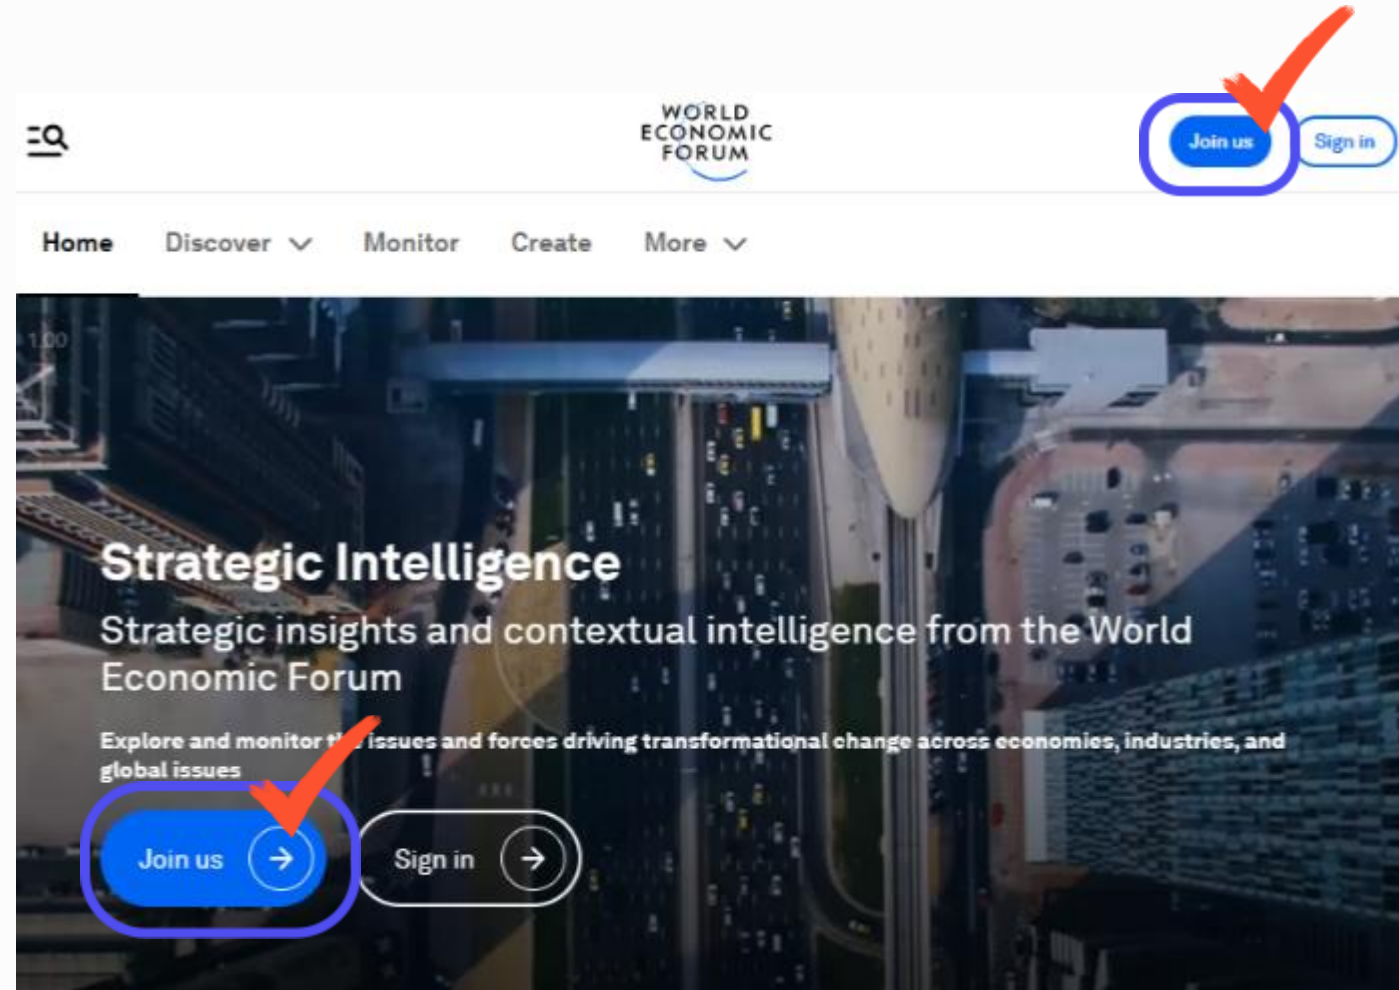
WORLD ECONOMIC FORUM

Join us Sign in

Home Discover Monitor Create More

Strategic Intelligence

Strategic insights and contextual intelligence from the World Economic Forum

Explore and monitor t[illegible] issues and forces driving transformational change across economies, industries, and global issues

Join us

Sign in